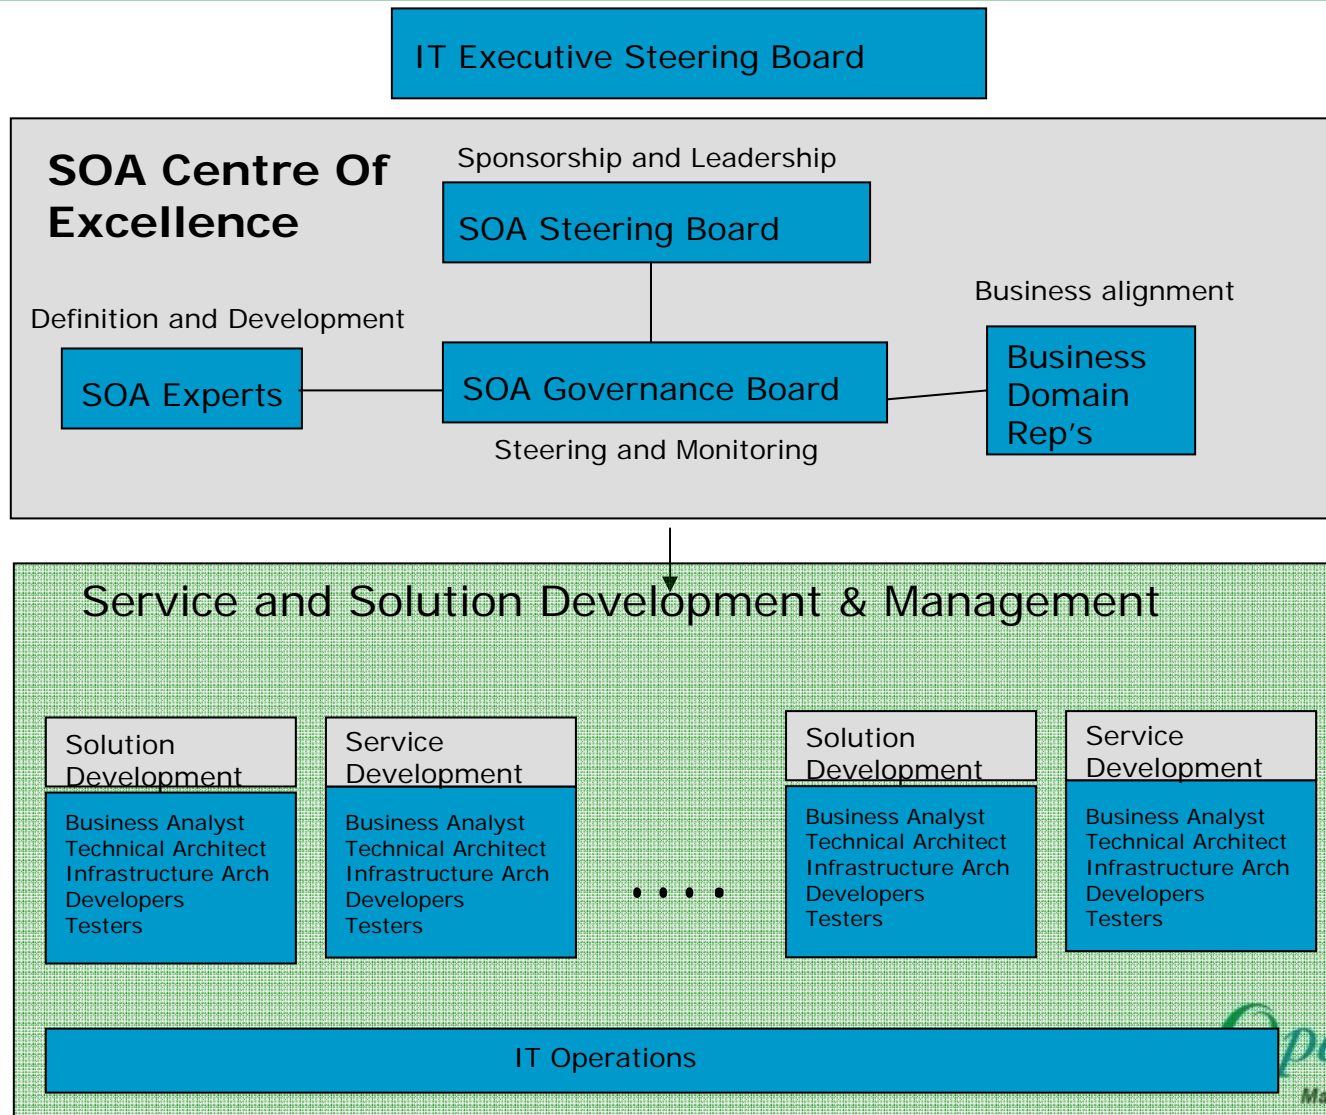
IT Executive Steering Board

SOA Centre Of Excellence

Sponsorship and Leadership

SOA Steering Board

Business alignment

Definition and Development

SOA Experts

SOA Governance Board

Business Domain Rep's

Steering and Monitoring

Service and Solution Development & Management

Solution Development

Business Analyst
Technical Architect
Infrastructure Arch
Developers
Testers

Service Development

Business Analyst
Technical Architect
Infrastructure Arch
Developers
Testers

....

Solution Development

Business Analyst
Technical Architect
Infrastructure Arch
Developers
Testers

Service Development

Business Analyst
Technical Architect
Infrastructure Arch
Developers
Testers

IT Operations

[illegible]